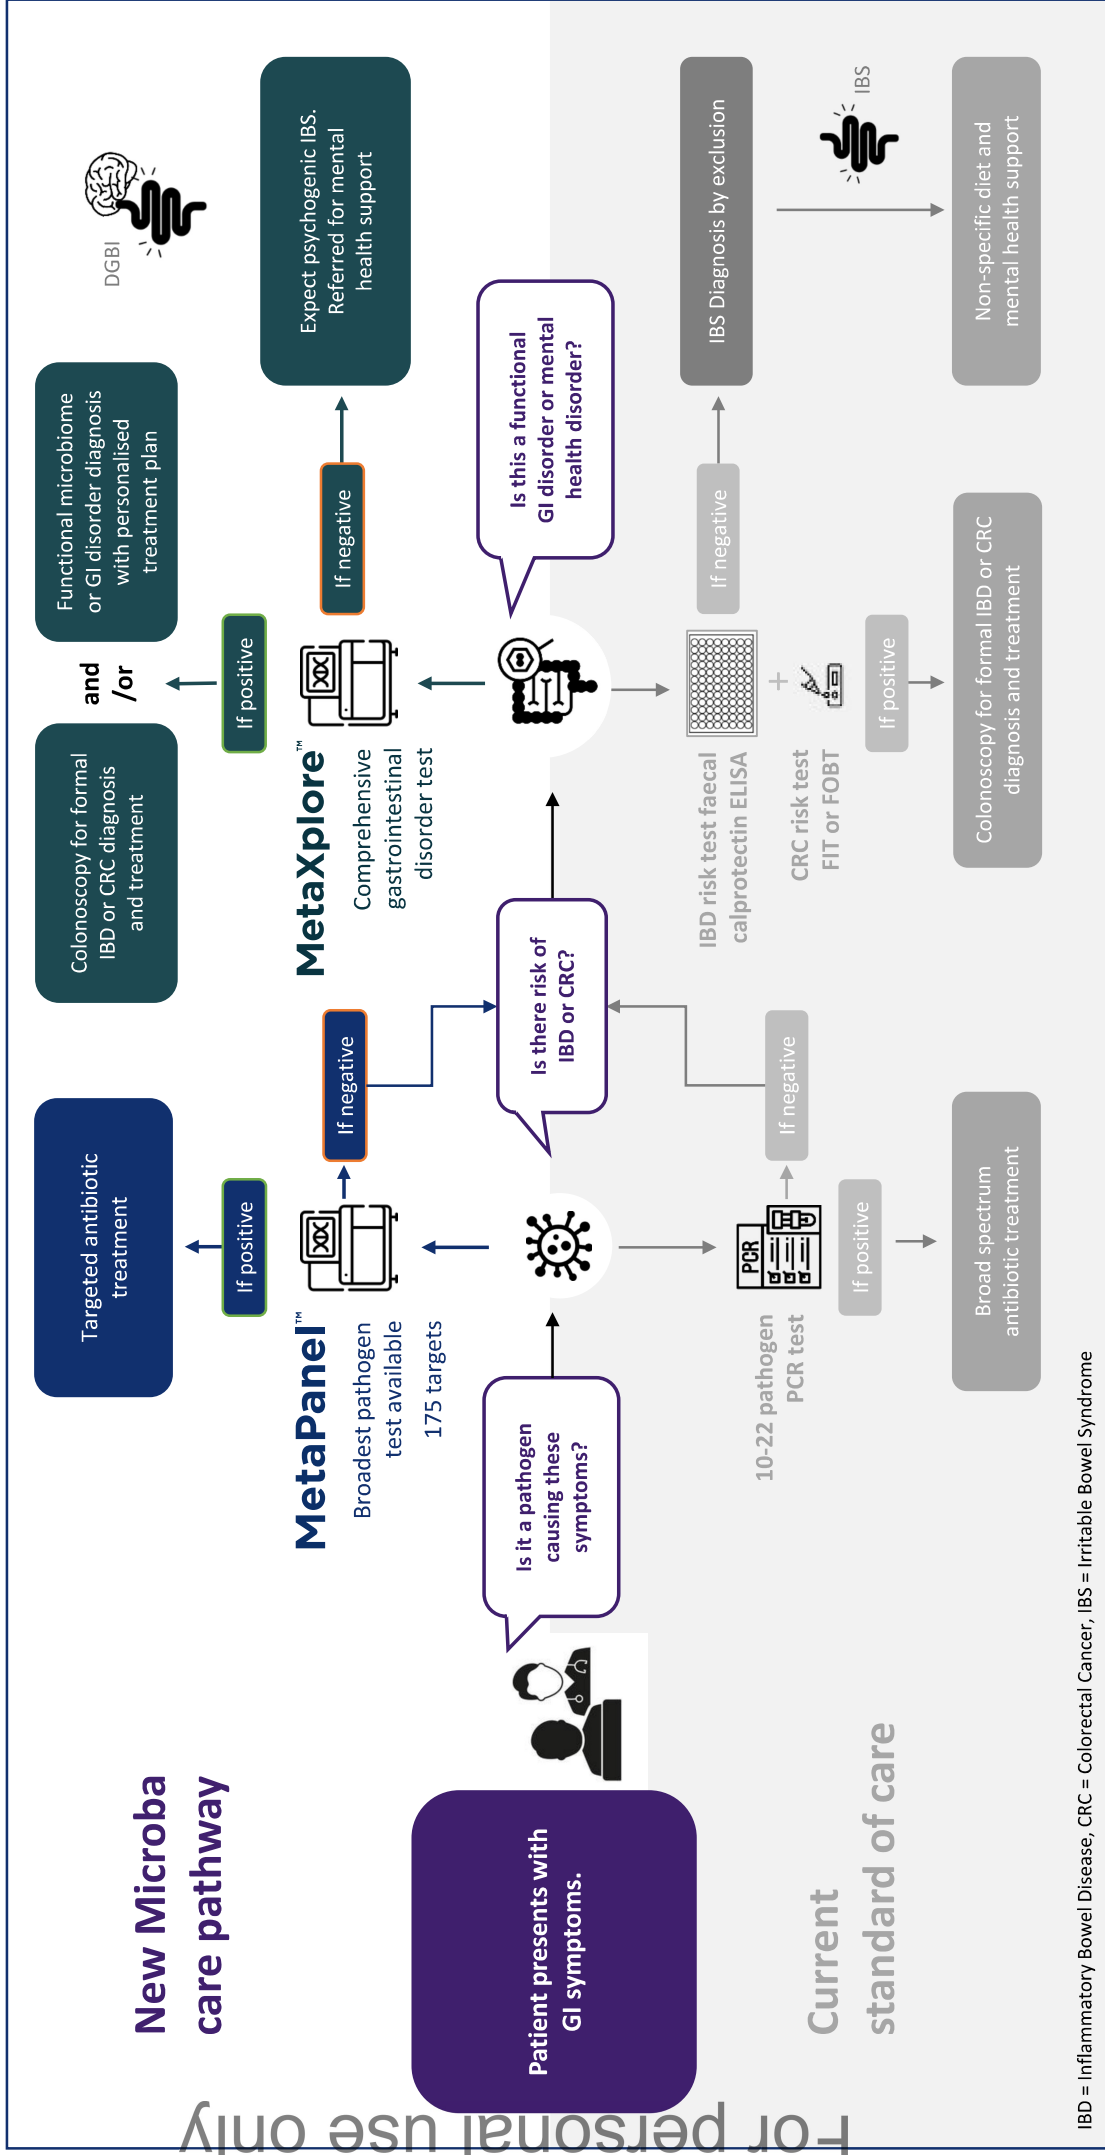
New Microba care pathway

Patient presents with GI symptoms.

Is it a pathogen causing these symptoms?

MetaPanel™
Broadest pathogen test available
175 targets

If positive

Targeted antibiotic treatment

If negative

Is there risk of IBD or CRC?

MetaXplore™
Comprehensive gastrointestinal disorder test

If positive

Colonoscopy for formal IBD or CRC diagnosis and treatment

and /or

Functional microbiome or GI disorder diagnosis with personalised treatment plan

Is this a functional GI disorder or mental health disorder?

If negative

Expect psychogenic IBS. Referred for mental health support

DGBI

Current standard of care

10-22 pathogen PCR test

PCR

If positive

Broad spectrum antibiotic treatment

If negative

IBD risk test faecal calprotectin ELISA

+

CRC risk test FIT or FOBT

If positive

Colonoscopy for formal IBD or CRC diagnosis and treatment

If negative

IBS Diagnosis by exclusion

IBS

Non-specific diet and mental health support

IBD = Inflammatory Bowel Disease, CRC = Colorectal Cancer, IBS = Irritable Bowel Syndrome

For personal use only